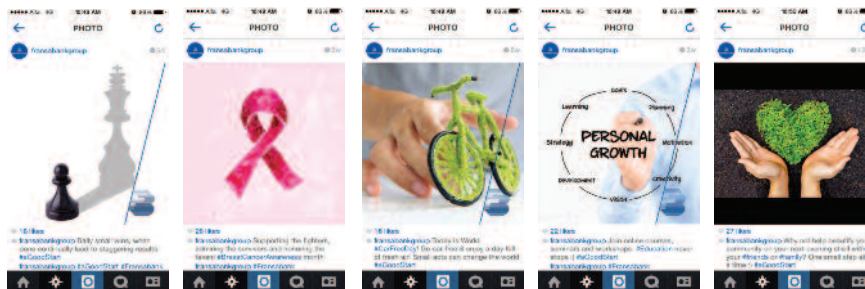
PHOTO

fransabankgroup

PHOTO

fransabankgroup

2w

PHOTO

fransabankgroup

PHOTO

fransabankgroup

PERSONAL GROWTH

Goals

Learning

Planning

Strategy

Motivation

Development

Creativity

Vision

PHOTO

fransabankgroup

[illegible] likes

fransabankgroup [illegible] #sGoodStart

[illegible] likes

fransabankgroup Supporting the fight, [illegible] #BreastCancerAwareness month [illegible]

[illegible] likes

fransabankgroup Today is World #CarFreeDay! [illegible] #sGoodStart

22 likes

fransabankgroup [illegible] #sGoodStart

27 likes

fransabankgroup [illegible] #sGoodStart